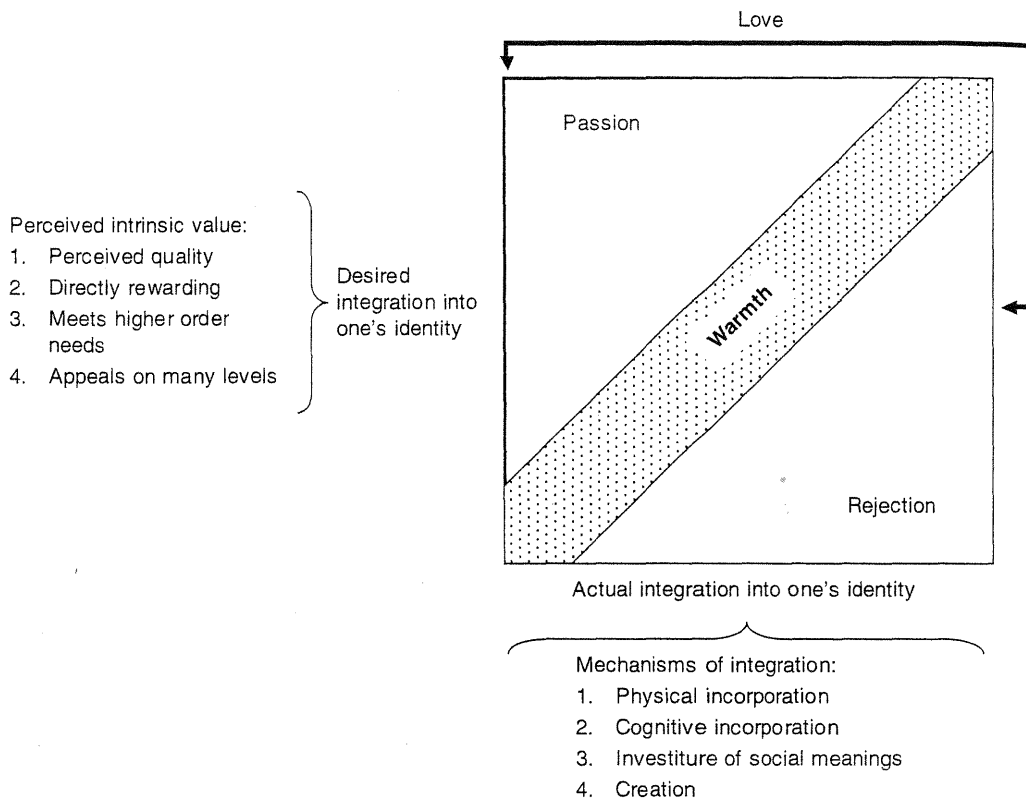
Love

Perceived intrinsic value:
1. Perceived quality
2. Directly rewarding
3. Meets higher order needs
4. Appeals on many levels

Desired integration into one's identity

Passion

Warmth

Rejection

Actual integration into one's identity

Mechanisms of integration:
1. Physical incorporation
2. Cognitive incorporation
3. Investiture of social meanings
4. Creation